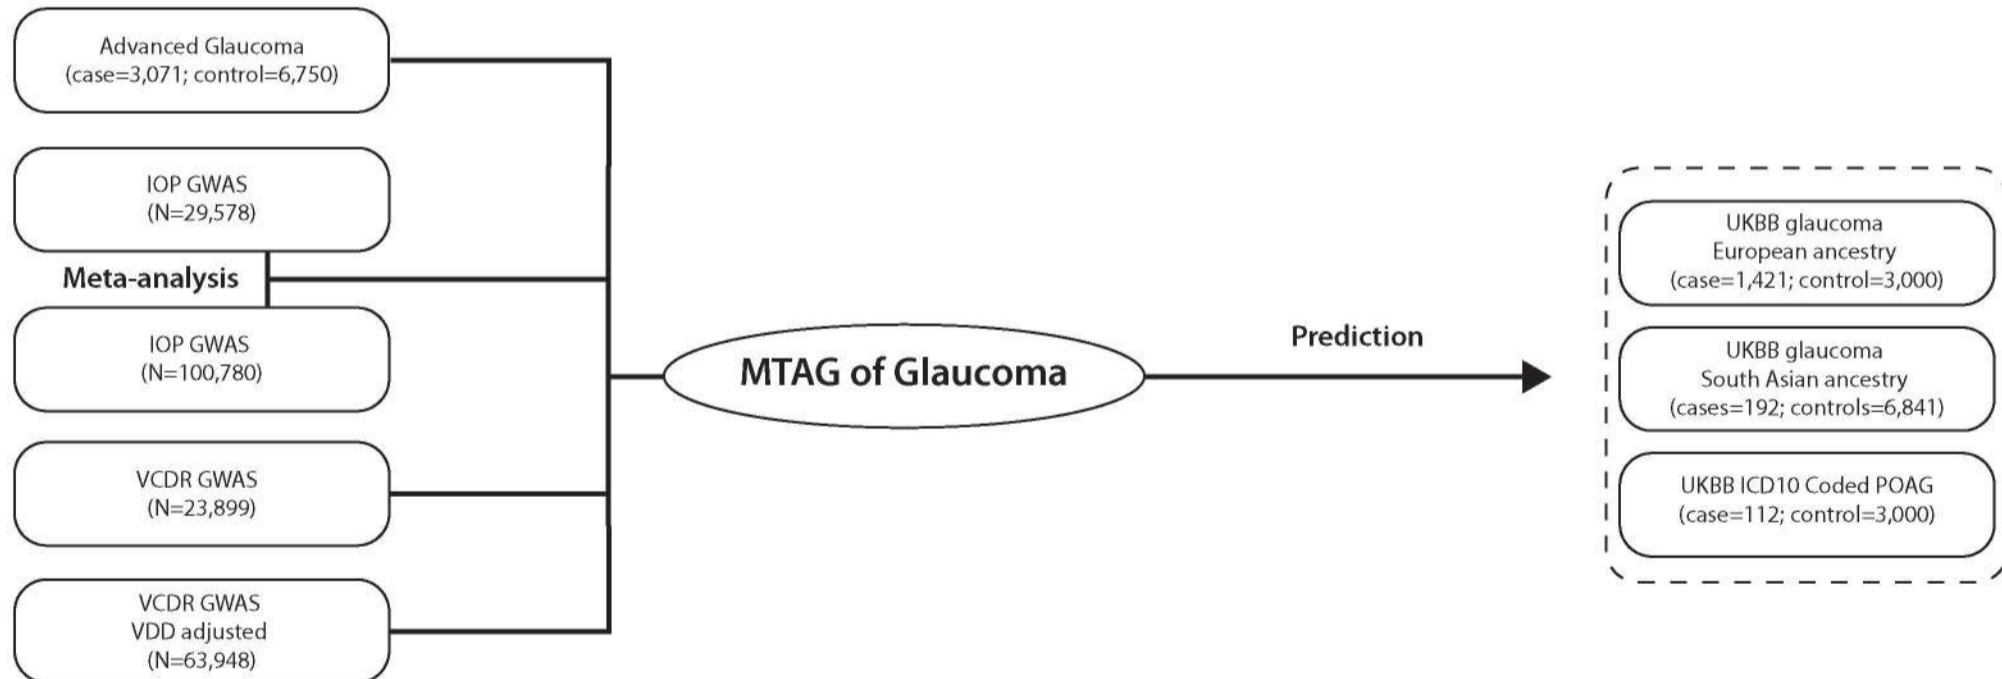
Advanced Glaucoma
(case=3,071; control=6,750)

IOP GWAS
(N=29,578)

Meta-analysis

IOP GWAS
(N=100,780)

VCDR GWAS
(N=23,899)

VCDR GWAS
VDD adjusted
(N=63,948)

MTAG of Glaucoma

Prediction

UKBB glaucoma
European ancestry
(case=1,421; control=3,000)

UKBB glaucoma
South Asian ancestry
(cases=192; controls=6,841)

UKBB ICD10 Coded POAG
(case=112; control=3,000)